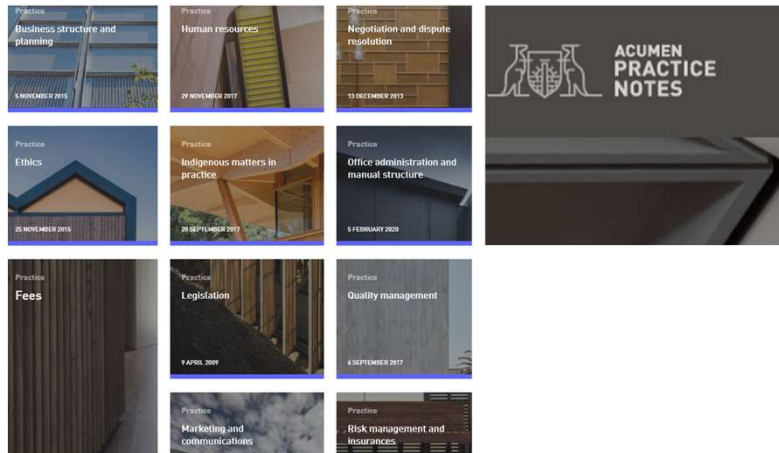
Practice
Business structure and planning
5 NOVEMBER 2015

Practice
Human resources
29 NOVEMBER 2017

Practice
Negotiation and dispute resolution
13 DECEMBER 2013

ACUMEN PRACTICE NOTES

Practice
Ethics
25 NOVEMBER 2015

Practice
Indigenous matters in practice
20 SEPTEMBER 2017

Practice
Office administration and manual structure
5 FEBRUARY 2020

Practice
Fees

Practice
Legislation
9 APRIL 2009

Practice
Quality management
6 SEPTEMBER 2017

Practice
Marketing and communications

Practice
Risk management and insurances